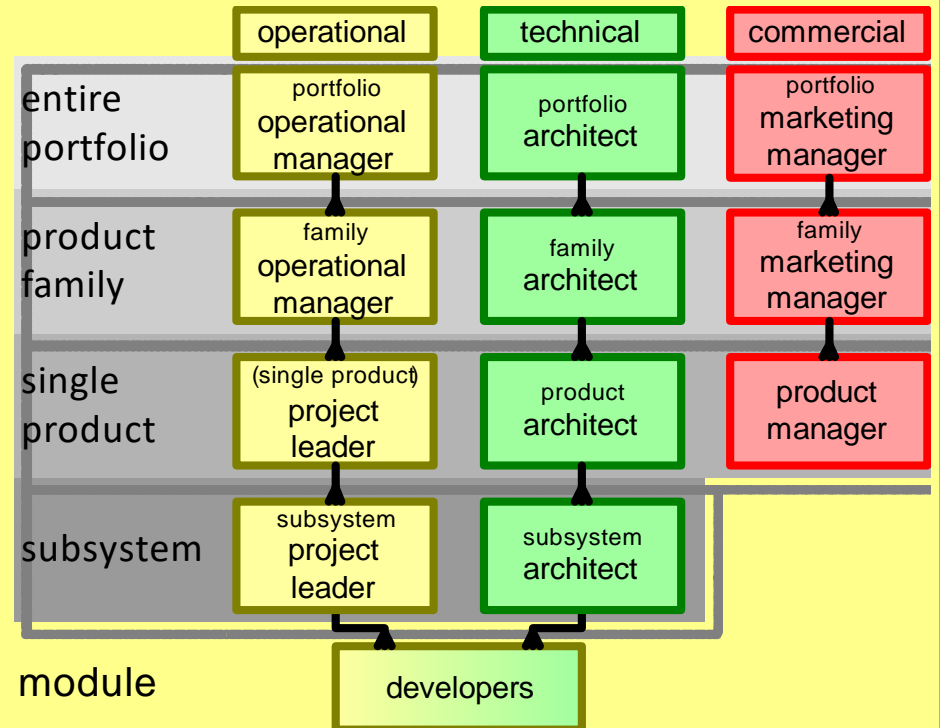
operational

technical

commercial

entire portfolio

portfolio operational manager

portfolio architect

portfolio marketing manager

product family

family operational manager

family architect

family marketing manager

single product

(single product) project leader

product architect

product manager

subsystem

subsystem project leader

subsystem architect

module

developers